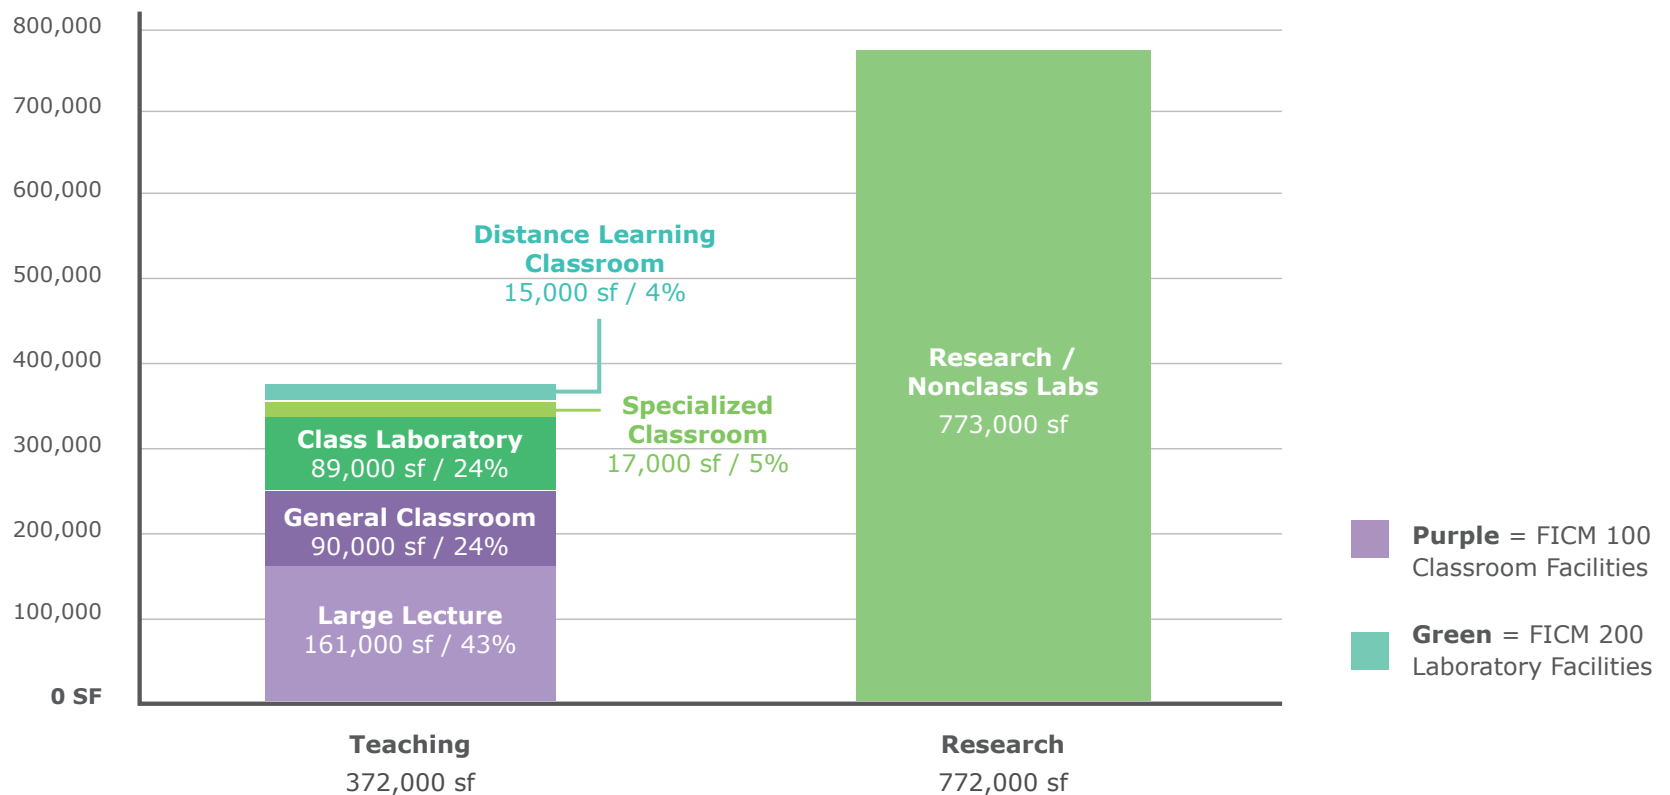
800,000
700,000
600,000
500,000
400,000
300,000
200,000
100,000
0 SF

Distance Learning Classroom
15,000 sf / 4%

Specialized Classroom
17,000 sf / 5%

Class Laboratory
89,000 sf / 24%

General Classroom
90,000 sf / 24%

Large Lecture
161,000 sf / 43%

Research / Nonclass Labs
773,000 sf

Teaching
372,000 sf

Research
772,000 sf

**Purple** = FICM 100 Classroom Facilities

**Green** = FICM 200 Laboratory Facilities